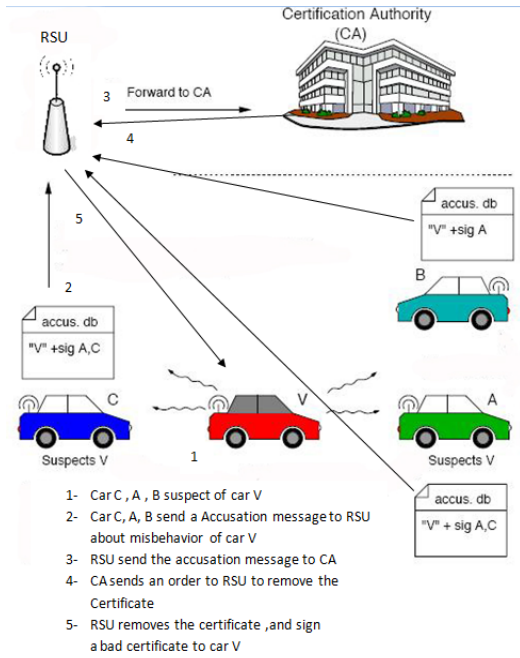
Certification Authority (CA)

RSU

3 Forward to CA

4

5

accus. db
"V" +sig A

B

2

accus. db
"V" +sig A,C

C

V

A

Suspects V

1

Suspects V

1- Car C , A , B suspect of car V
2- Car C, A, B send a Accusation message to RSU about misbehavior of car V
3- RSU send the accusation message to CA
4- CA sends an order to RSU to remove the Certificate
5- RSU removes the certificate ,and sign a bad certificate to car V

accus. db
"V" + sig A,C